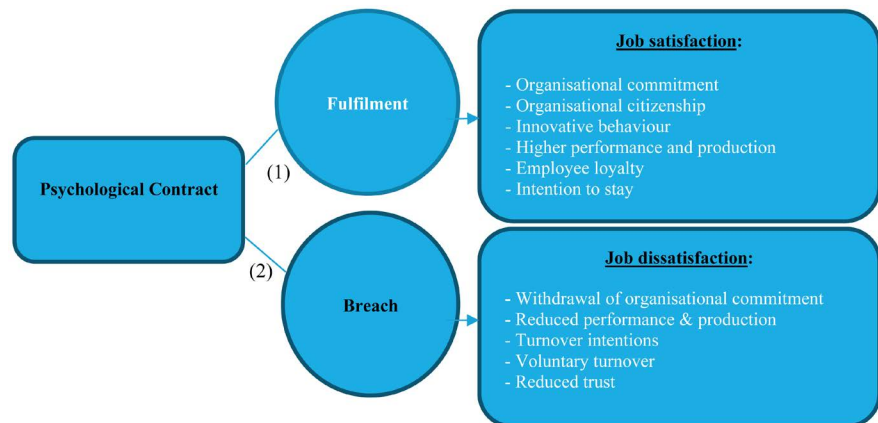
Psychological Contract

(1)

Fulfilment

Job satisfaction:

- Organisational commitment
- Organisational citizenship
- Innovative behaviour
- Higher performance and production
- Employee loyalty
- Intention to stay

(2)

Breach

Job dissatisfaction:

- Withdrawal of organisational commitment
- Reduced performance & production
- Turnover intentions
- Voluntary turnover
- Reduced trust